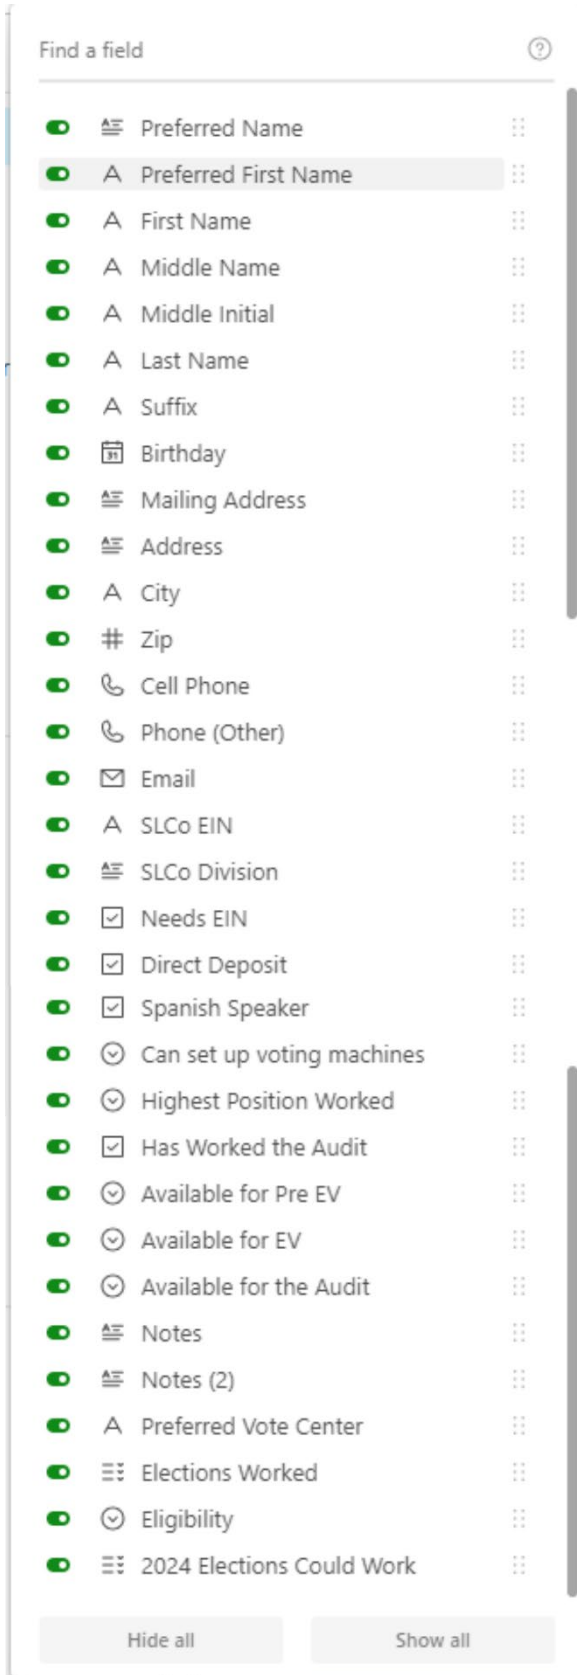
Find a field

Preferred Name
Preferred First Name
First Name
Middle Name
Middle Initial
Last Name
Suffix
Birthday
Mailing Address
Address
City
Zip
Cell Phone
Phone (Other)
Email
SLCo EIN
SLCo Division
Needs EIN
Direct Deposit
Spanish Speaker
Can set up voting machines
Highest Position Worked
Has Worked the Audit
Available for Pre EV
Available for EV
Available for the Audit
Notes
Notes (2)
Preferred Vote Center
Elections Worked
Eligibility
2024 Elections Could Work

Hide all
Show all